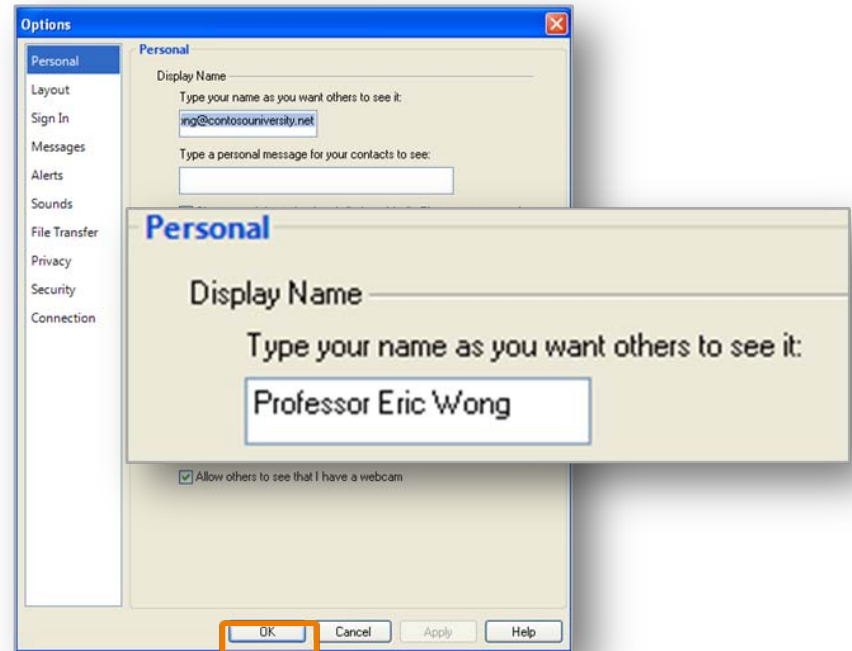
Options

Personal
Layout
Sign In
Messages
Alerts
Sounds
File Transfer
Privacy
Security
Connection

Personal

Display Name

Type your name as you want others to see it:

ong@contosouniversity.net

Type a personal message for your contacts to see:

Personal

Display Name

Type your name as you want others to see it:

Professor Eric Wong

Allow others to see that I have a webcam

OK
Cancel
Apply
Help